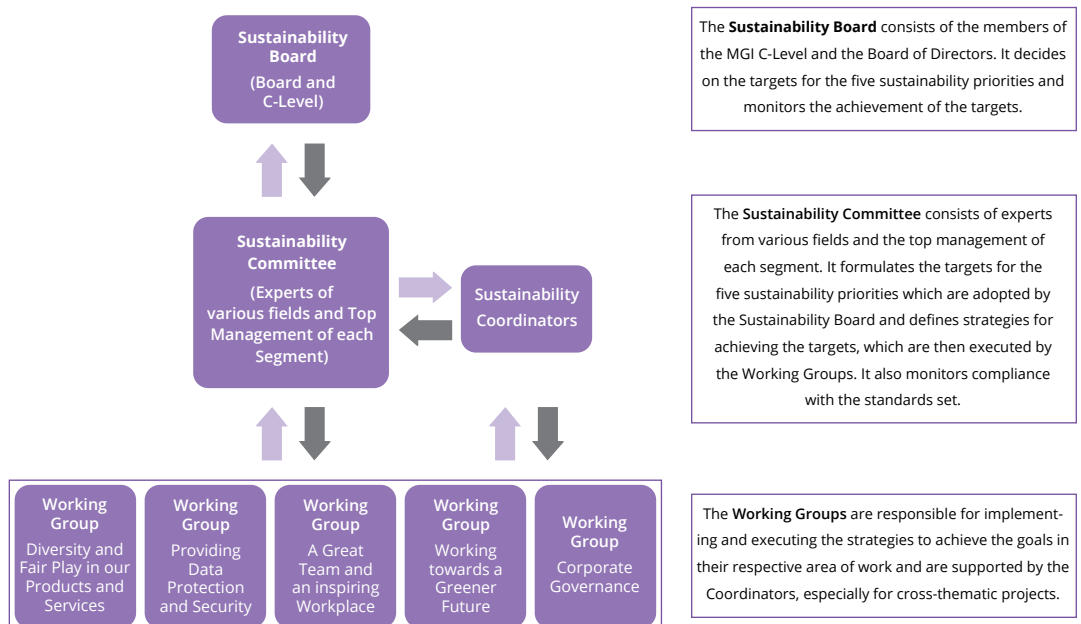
Sustainability Board
(Board and C-Level)

Sustainability Committee
(Experts of various fields and Top Management of each Segment)

Sustainability Coordinators

Working Group
Diversity and Fair Play in our Products and Services

Working Group
Providing Data Protection and Security

Working Group
A Great Team and an inspiring Workplace

Working Group
Working towards a Greener Future

Working Group
Corporate Governance

The **Sustainability Board** consists of the members of the MGI C-Level and the Board of Directors. It decides on the targets for the five sustainability priorities and monitors the achievement of the targets.

The **Sustainability Committee** consists of experts from various fields and the top management of each segment. It formulates the targets for the five sustainability priorities which are adopted by the Sustainability Board and defines strategies for achieving the targets, which are then executed by the Working Groups. It also monitors compliance with the standards set.

The **Working Groups** are responsible for implementing and executing the strategies to achieve the goals in their respective area of work and are supported by the Coordinators, especially for cross-thematic projects.